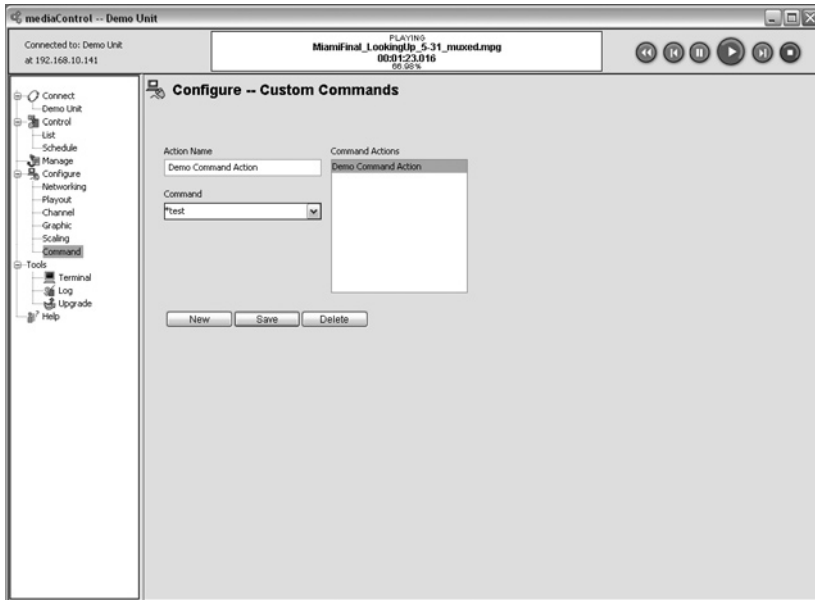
mediaControl -- Demo Unit

Connected to: Demo Unit
at 192.168.10.141

PLAYING
MiamiFinal_LookingUp_5-31_muxed.mpg
00:01:23.016
66.98%

Connect
Demo Unit
Control
List
Schedule
Manage
Configure
Networking
Playout
Channel
Graphic
Scaling
Command
Tools
Terminal
Log
Upgrade
Help

Configure -- Custom Commands

Action Name
Demo Command Action

Command
*test

Command Actions
Demo Command Action

New
Save
Delete